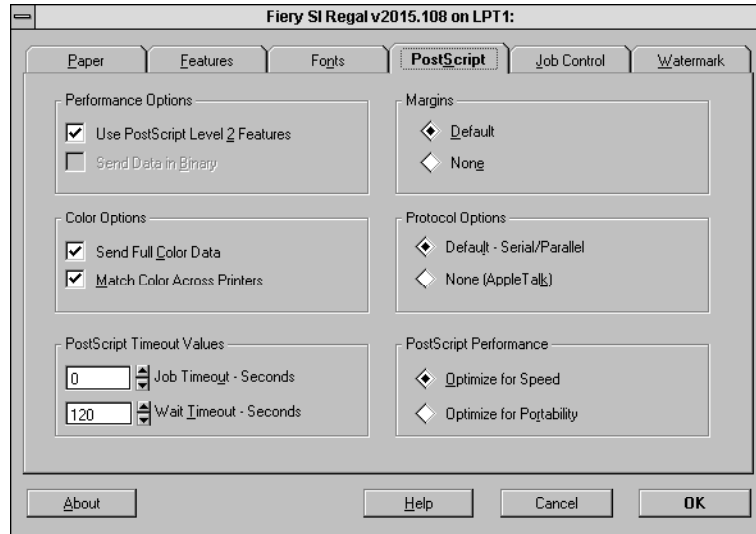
Fiery SI Regal v2015.108 on LPT1:

Paper | Features | Fonts | PostScript | Job Control | Watermark

Performance Options
Use PostScript Level 2 Features
Send Data in Binary

Margins
Default
None

Color Options
Send Full Color Data
Match Color Across Printers

Protocol Options
Default - Serial/Parallel
None (AppleTalk)

PostScript Timeout Values
0 Job Timeout - Seconds
120 Wait Timeout - Seconds

PostScript Performance
Optimize for Speed
Optimize for Portability

About | Help | Cancel | OK